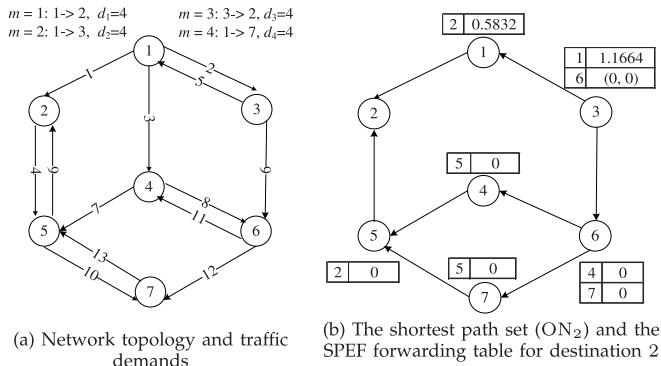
$m$ = 1: 1-> 2, $d_1$=4
$m$ = 2: 1-> 3, $d_2$=4
$m$ = 3: 3-> 2, $d_3$=4
$m$ = 4: 1-> 7, $d_4$=4

1
2
3
4
5
6
7
1
2
5
3
6
4
9
7
8
11
13
10
12

(a) Network topology and traffic demands

| 2 | 0.5832 |
|---|---|

| 1 | 1.1664 |
|---|---|
| 6 | (0, 0) |

| 5 | 0 |
|---|---|

| 2 | 0 |
|---|---|

| 5 | 0 |
|---|---|

| 4 | 0 |
|---|---|
| 7 | 0 |

1
2
3
4
5
6
7

(b) The shortest path set ($ON_2$) and the SPEF forwarding table for destination 2